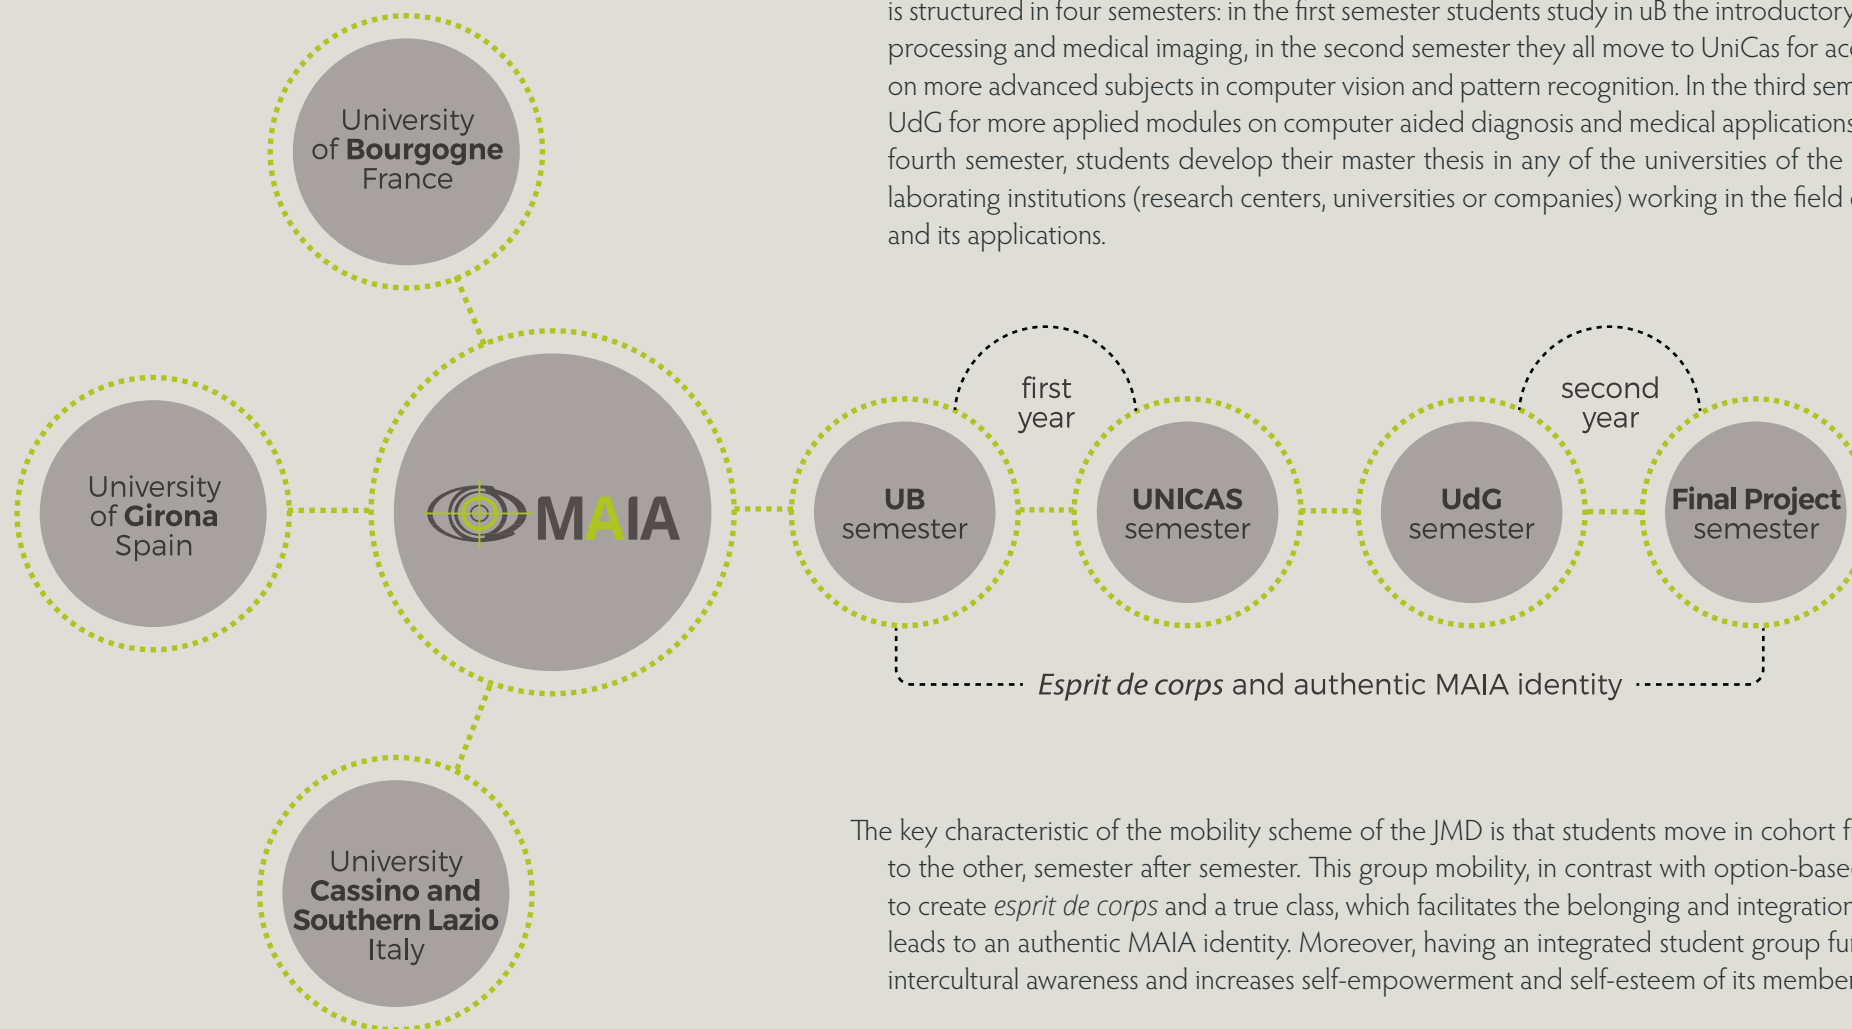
is structured in four semesters: in the first semester students study in uB the introductory processing and medical imaging, in the second semester they all move to UniCas for ac on more advanced subjects in computer vision and pattern recognition. In the third sem UdG for more applied modules on computer aided diagnosis and medical applications fourth semester, students develop their master thesis in any of the universities of the laborating institutions (research centers, universities or companies) working in the field and its applications.

University of Bourgogne France

University of Girona Spain

MAIA

University Cassino and Southern Lazio Italy

first year

second year

UB semester

UNICAS semester

UdG semester

Final Project semester

Esprit de corps and authentic MAIA identity

The key characteristic of the mobility scheme of the JMD is that students move in cohort f to the other, semester after semester. This group mobility, in contrast with option-base to create esprit de corps and a true class, which facilitates the belonging and integration leads to an authentic MAIA identity. Moreover, having an integrated student group fu intercultural awareness and increases self-empowerment and self-esteem of its member